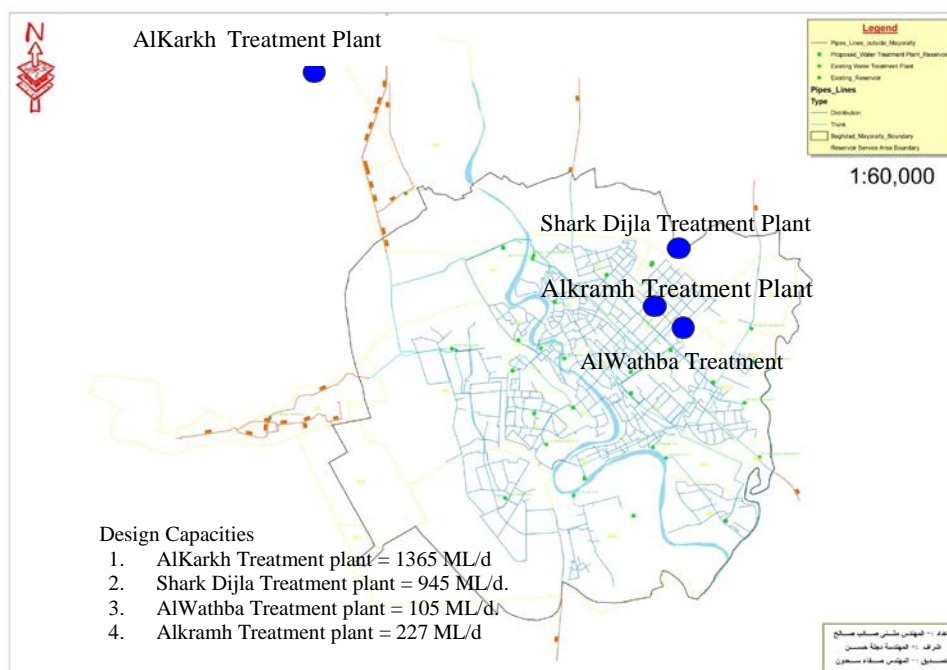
N

AlKarkh Treatment Plant

Legend
Pipes_Lines_outside_Mayoralty
Proposed_Water Treatment Plant_Reservoir
Existing Water Treatment Plant
Existing_Reservoir
Pipes_Lines
Type
Distribution
Trunk
Baghdad_Mayoralty_Boundary
Reservoir Service Area Boundary

1:60,000

Shark Dijla Treatment Plant

Alkramh Treatment Plant

AlWathba Treatment

Design Capacities
1. AlKarkh Treatment plant = 1365 ML/d
2. Shark Dijla Treatment plant = 945 ML/d.
3. AlWathba Treatment plant = 105 ML/d.
4. Alkramh Treatment plant = 227 ML/d

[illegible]